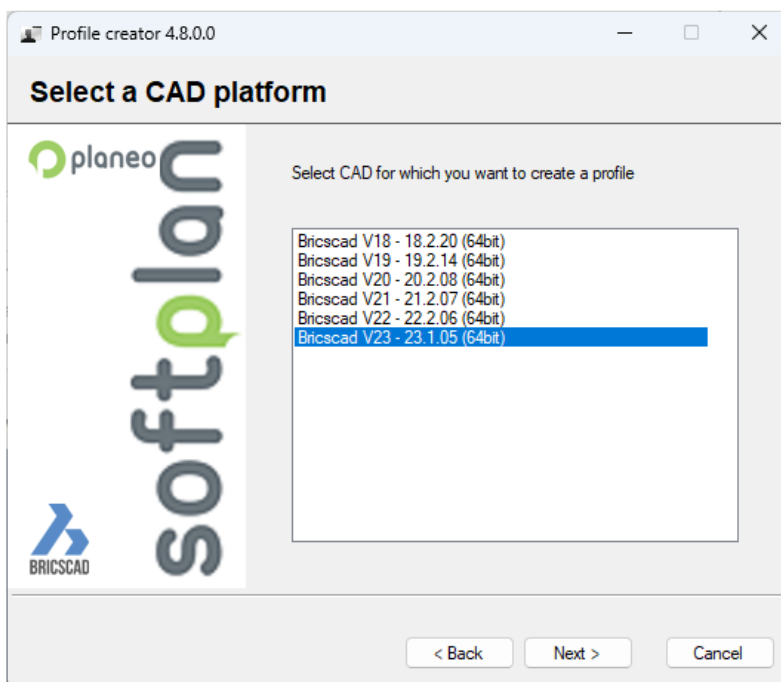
Profile creator 4.8.0.0

Select a CAD platform

planeo

softplan

BRICSCAD

Select CAD for which you want to create a profile

Bricscad V18 - 18.2.20 (64bit)
Bricscad V19 - 19.2.14 (64bit)
Bricscad V20 - 20.2.08 (64bit)
Bricscad V21 - 21.2.07 (64bit)
Bricscad V22 - 22.2.06 (64bit)
Bricscad V23 - 23.1.05 (64bit)

< Back
Next >
Cancel